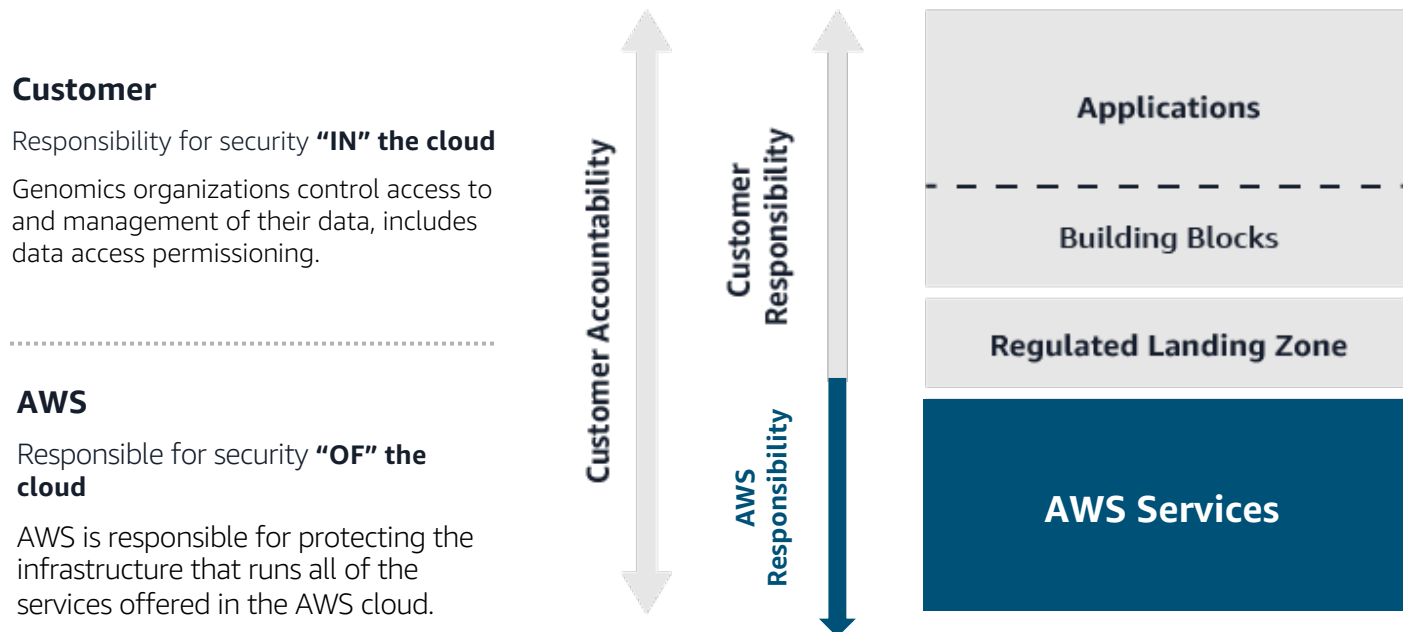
Customer

Responsibility for security **"IN" the cloud**

Genomics organizations control access to and management of their data, includes data access permissioning.

AWS

Responsible for security **"OF" the cloud**

AWS is responsible for protecting the infrastructure that runs all of the services offered in the AWS cloud.

Customer Accountability

Customer Responsibility

AWS Responsibility

Applications

Building Blocks

Regulated Landing Zone

AWS Services